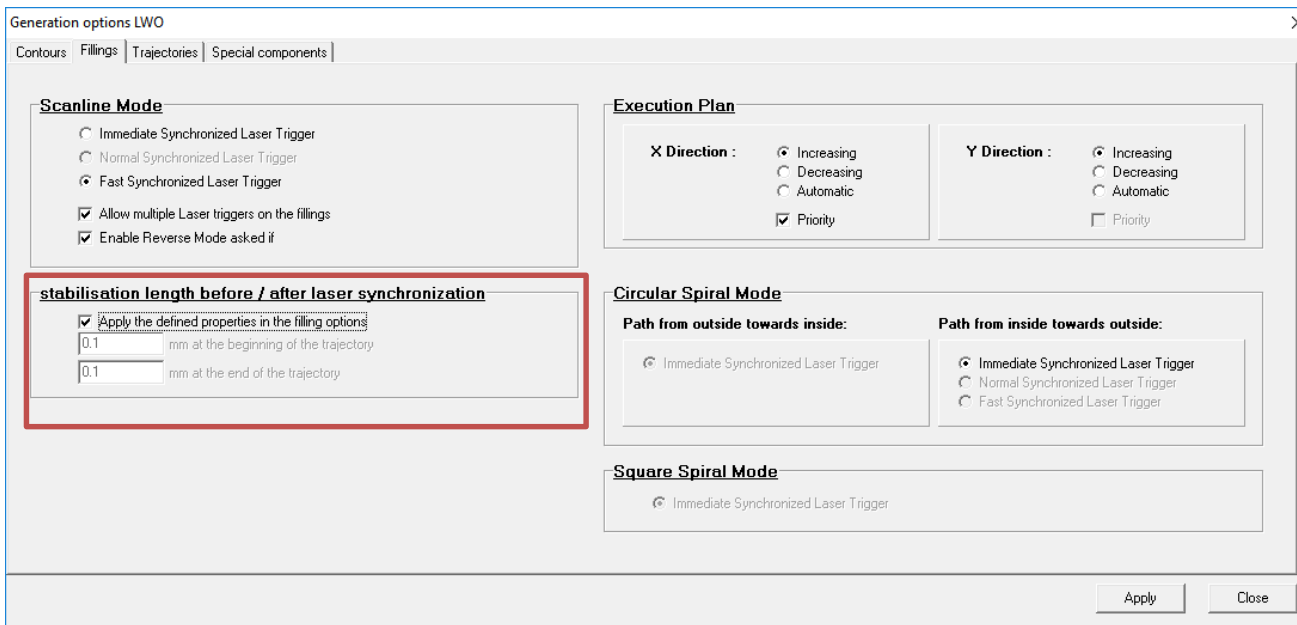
Generation options LWO

Contours | Fillings | Trajectories | Special components

Scanline Mode
Immediate Synchronized Laser Trigger
Normal Synchronized Laser Trigger
Fast Synchronized Laser Trigger
Allow multiple Laser triggers on the fillings
Enable Reverse Mode asked if

stabilisation length before / after laser synchronization
Apply the defined properties in the filling options
0.1 mm at the beginning of the trajectory
0.1 mm at the end of the trajectory

Execution Plan
X Direction :
Increasing
Decreasing
Automatic
Priority
Y Direction :
Increasing
Decreasing
Automatic
Priority

Circular Spiral Mode
Path from outside towards inside:
Immediate Synchronized Laser Trigger
Path from inside towards outside:
Immediate Synchronized Laser Trigger
Normal Synchronized Laser Trigger
Fast Synchronized Laser Trigger

Square Spiral Mode
Immediate Synchronized Laser Trigger

Apply
Close